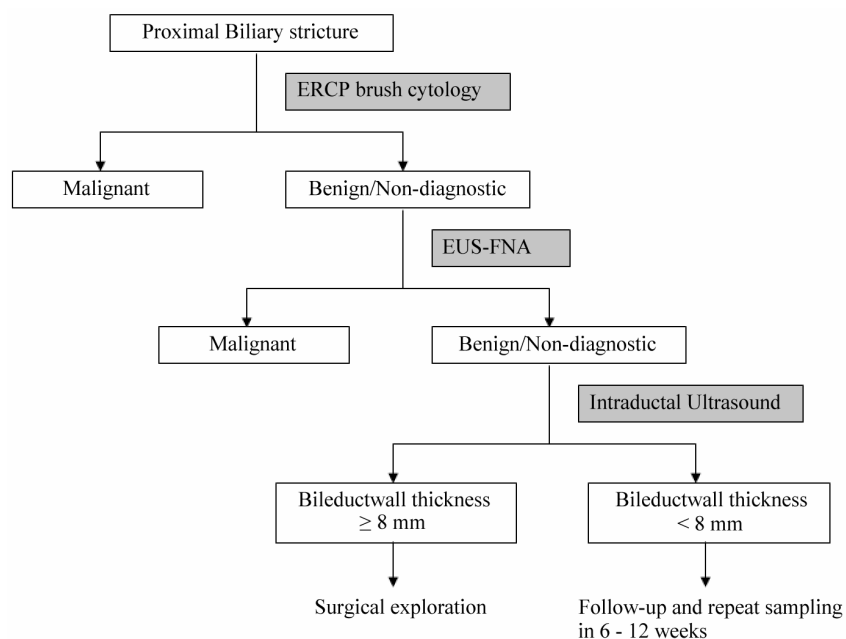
Proximal Biliary stricture

ERCP brush cytology

Malignant

Benign/Non-diagnostic

EUS-FNA

Malignant

Benign/Non-diagnostic

Intraductal Ultrasound

Bileductwall thickness $\geq 8$ mm

Bileductwall thickness $< 8$ mm

Surgical exploration

Follow-up and repeat sampling in 6 - 12 weeks